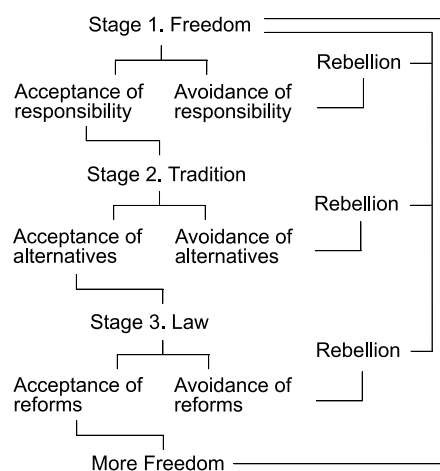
Stage 1. Freedom

Acceptance of responsibility

Avoidance of responsibility

Rebellion

Stage 2. Tradition

Acceptance of alternatives

Avoidance of alternatives

Rebellion

Stage 3. Law

Acceptance of reforms

Avoidance of reforms

Rebellion

More Freedom